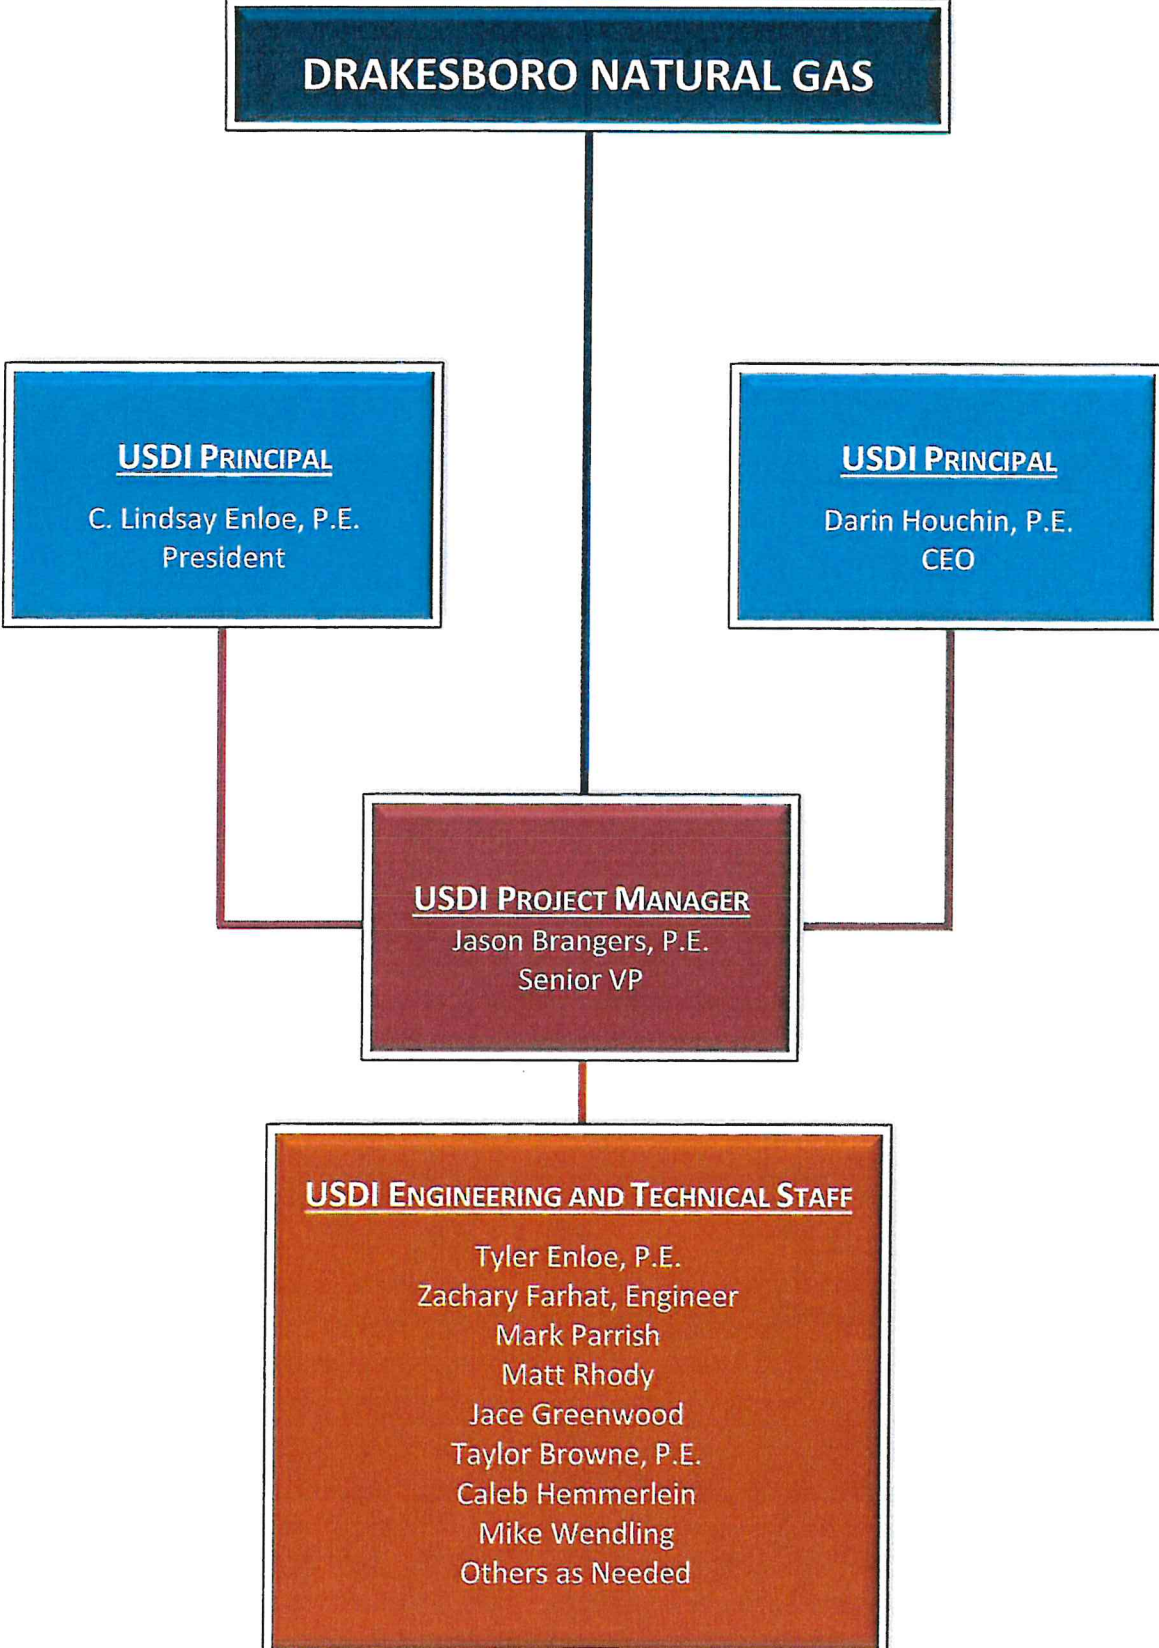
DRAKESBORO NATURAL GAS

USDI PRINCIPAL
C. Lindsay Enloe, P.E.
President

USDI PRINCIPAL
Darin Houchin, P.E.
CEO

USDI PROJECT MANAGER
Jason Brangers, P.E.
Senior VP

USDI ENGINEERING AND TECHNICAL STAFF
Tyler Enloe, P.E.
Zachary Farhat, Engineer
Mark Parrish
Matt Rhody
Jace Greenwood
Taylor Browne, P.E.
Caleb Hemmerlein
Mike Wendling
Others as Needed